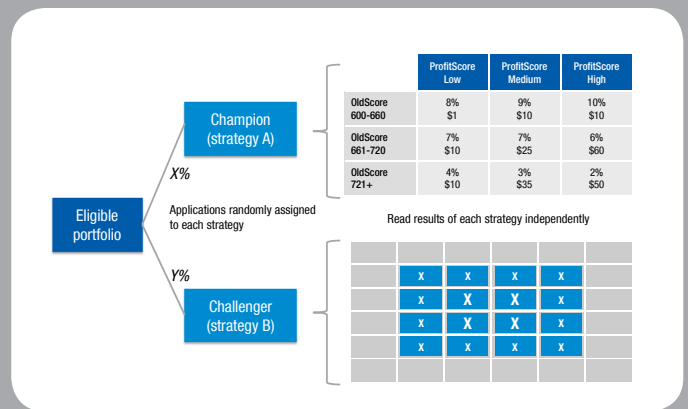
Eligible portfolio

Champion (strategy A)

X%

Applications randomly assigned to each strategy

Y%

Challenger (strategy B)

| | ProfitScore Low | ProfitScore Medium | ProfitScore High |
|---|---|---|---|
| OldScore 600-660 | 8% $1 | 9% $10 | 10% $10 |
| OldScore 661-720 | 7% $10 | 7% $25 | 6% $60 |
| OldScore 721+ | 4% $10 | 3% $35 | 2% $50 |

Read results of each strategy independently

| | | | | | |
|---|---|---|---|---|---|
| | | | | | |
| | X | X | X | X | |
| | X | X | X | X | |
| | X | X | X | X | |
| | X | X | X | X | |
| | | | | | |